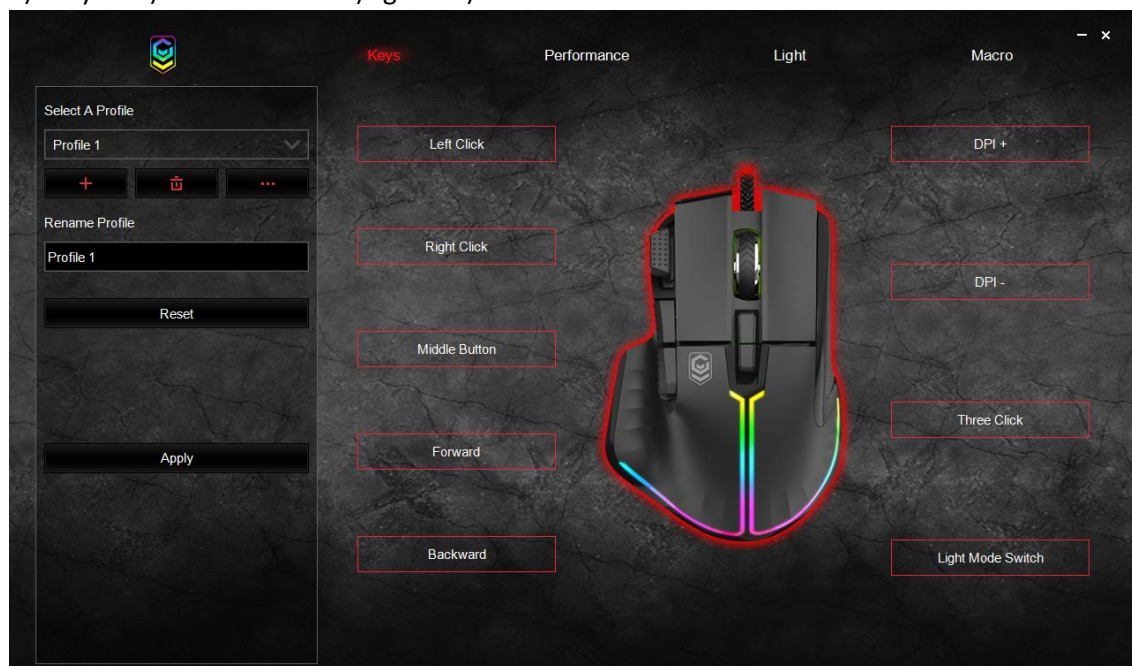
Keys Performance Light Macro

– ×

Select A Profile

Profile 1

+ ···

Rename Profile

Profile 1

Reset

Apply

Left Click

Right Click

Middle Button

Forward

Backward

DPI +

DPI -

Three Click

Light Mode Switch